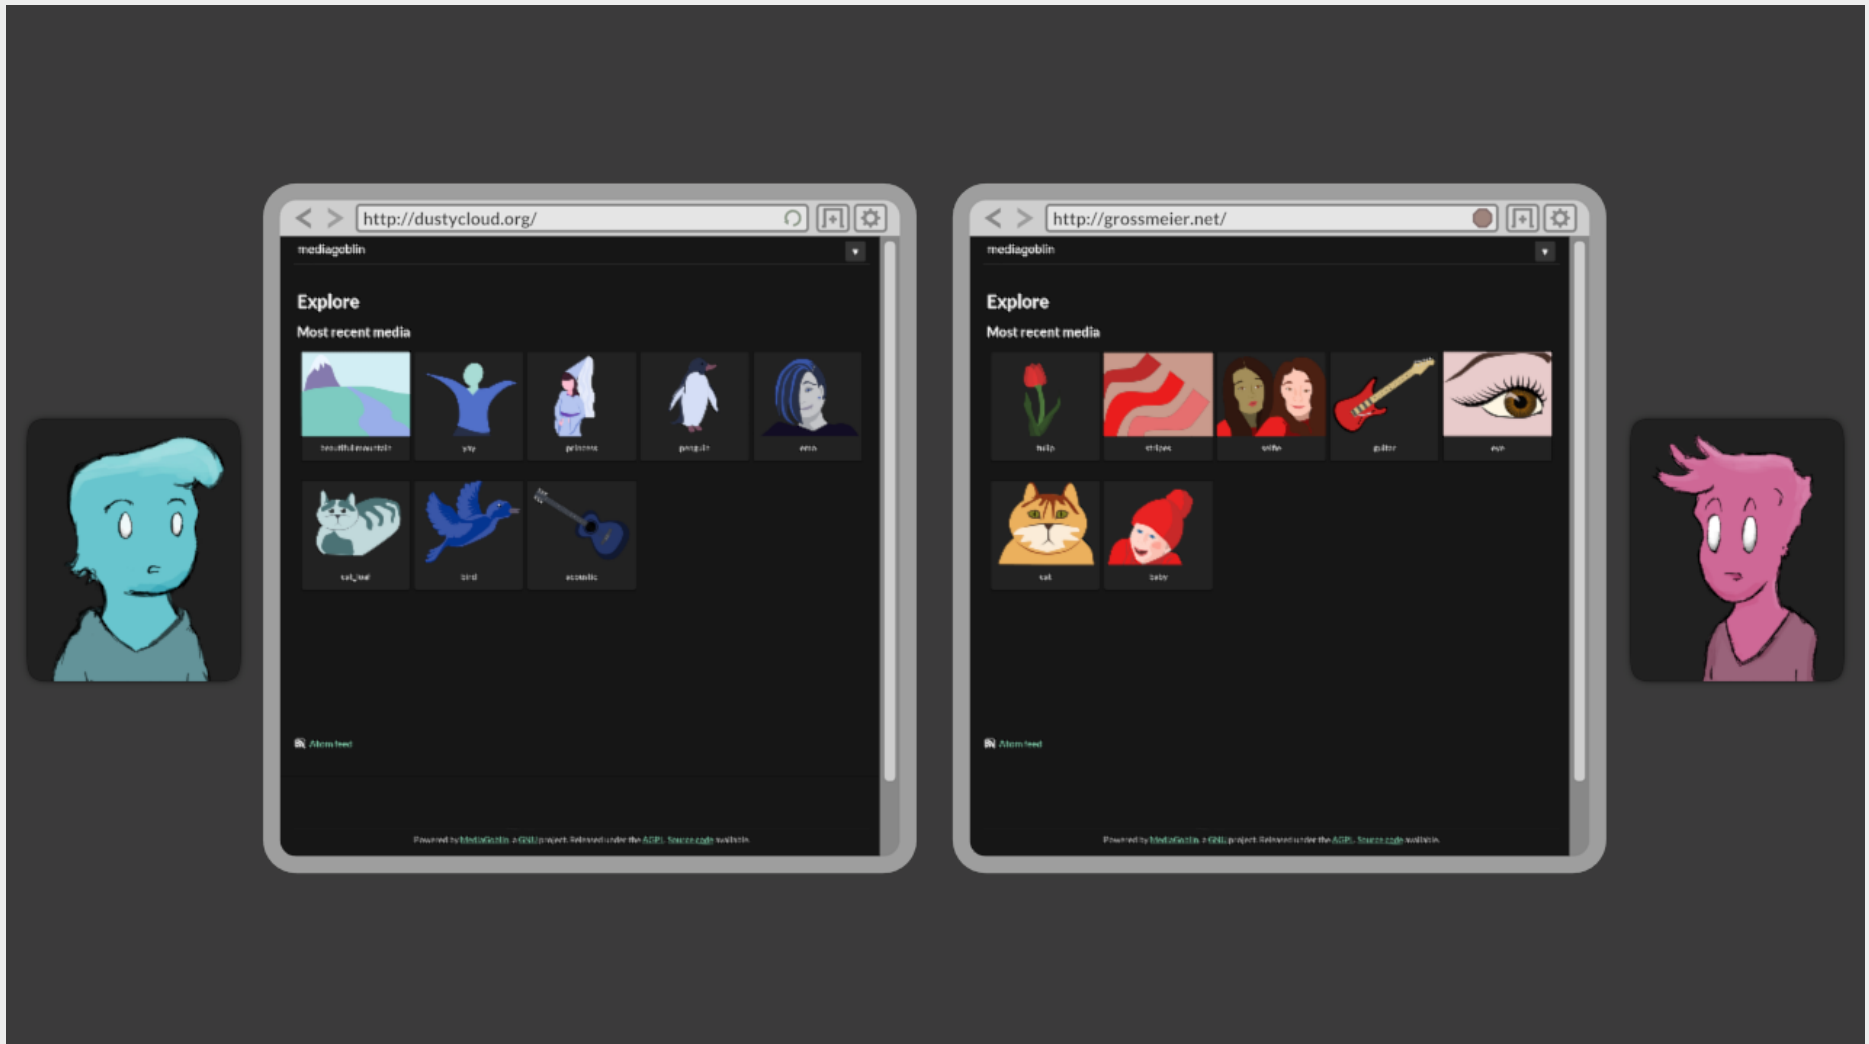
http://dustycloud.org/

mediagoblin

Explore

Most recent media

beautiful mountain
yay
princess
penguin
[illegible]
cat_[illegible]
bird
acoustic

Atom feed

Powered by MediaGoblin, a GNU project. Released under the AGPL. Source code available.

http://grossmeier.net/

mediagoblin

Explore

Most recent media

tulip
stripes
selfie
guitar
eye
cat
baby

Atom feed

Powered by MediaGoblin, a GNU project. Released under the AGPL. Source code available.